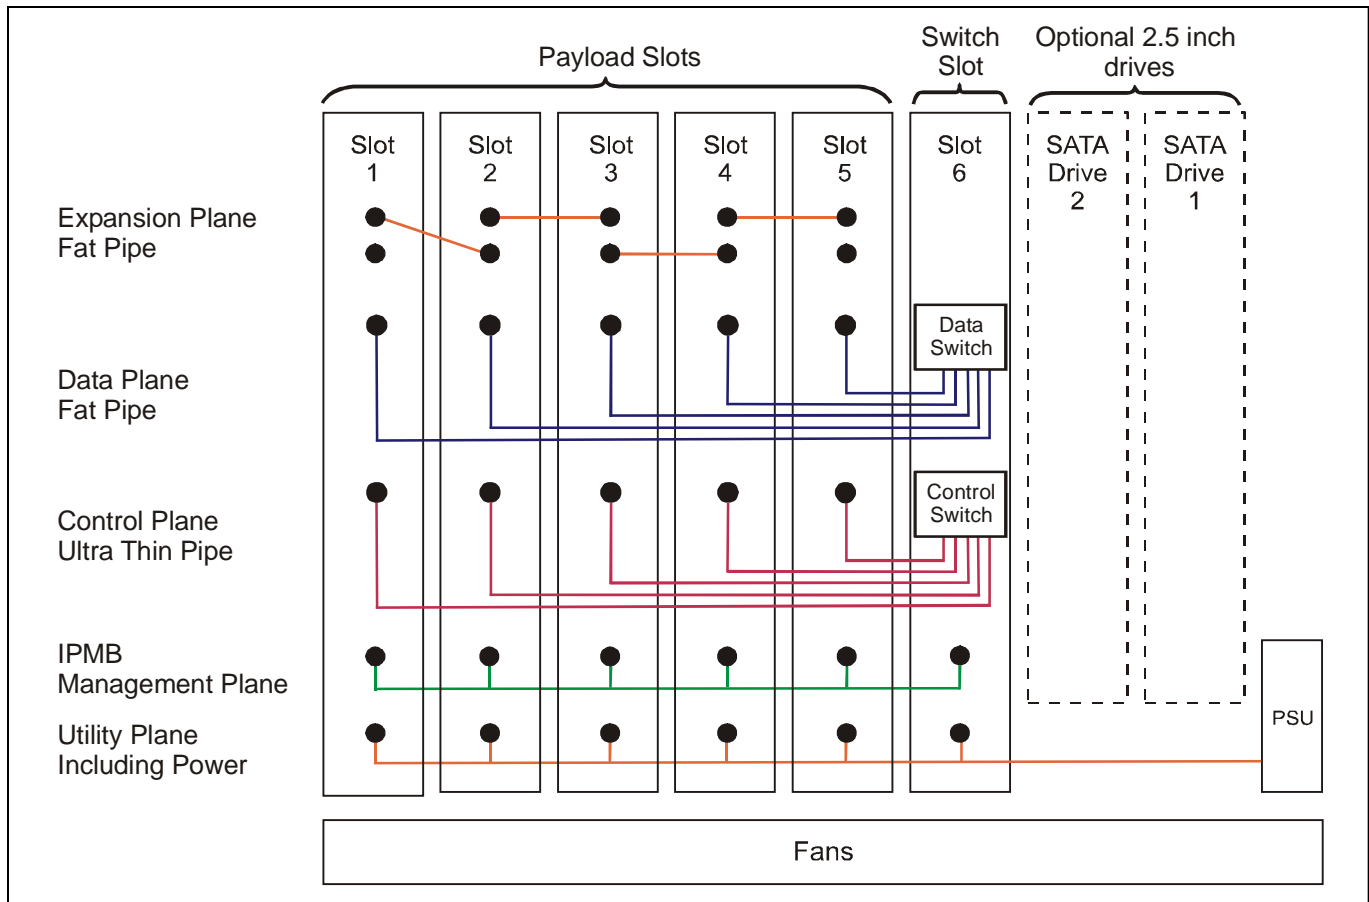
Payload Slots

Switch Slot

Optional 2.5 inch drives

Slot 1

Slot 2

Slot 3

Slot 4

Slot 5

Slot 6

SATA Drive 2

SATA Drive 1

Expansion Plane Fat Pipe

Data Switch

Data Plane Fat Pipe

Control Switch

Control Plane Ultra Thin Pipe

IPMB Management Plane

Utility Plane Including Power

PSU

Fans